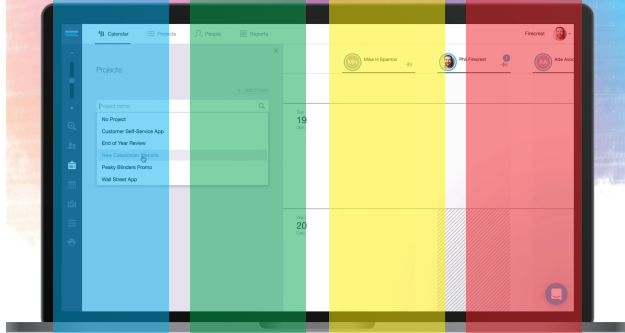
Calendar
Projects
People
Reports
Firecrest

Projects
Add Project
Project name
No Project
Customer Self-Service App
End of Year Review
New Customer Servers
Peaky Blinders Promo
Wall Street App

Mike H Sparrow
Phil Firecrest
Ade Avoc

Thu
19
Dec

Wed
20
Dec